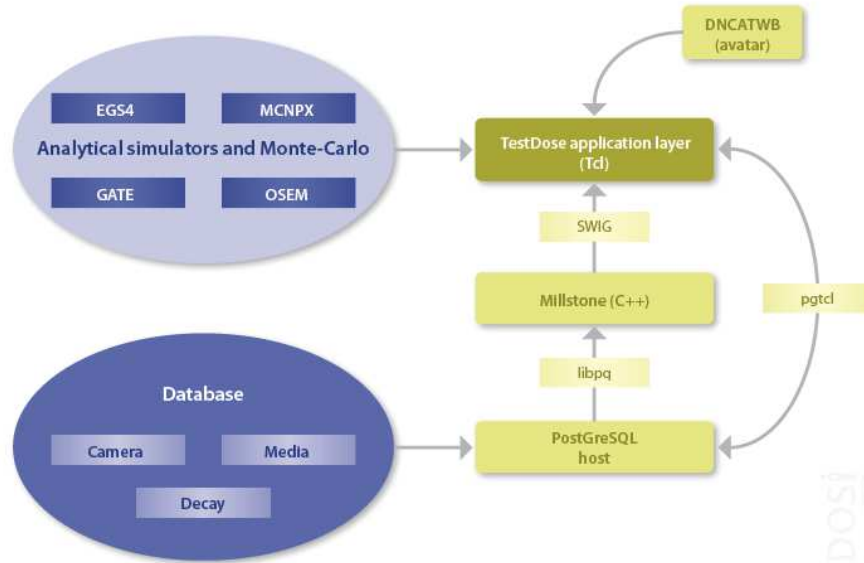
DNCATWB
(avatar)

EGS4

MCNPX

Analytical simulators and Monte-Carlo

GATE

OSEM

TestDose application layer
(Tcl)

SWIG

Millstone (C++)

pgtcl

libpq

Database

Camera

Media

Decay

PostGreSQL
host

DOSI